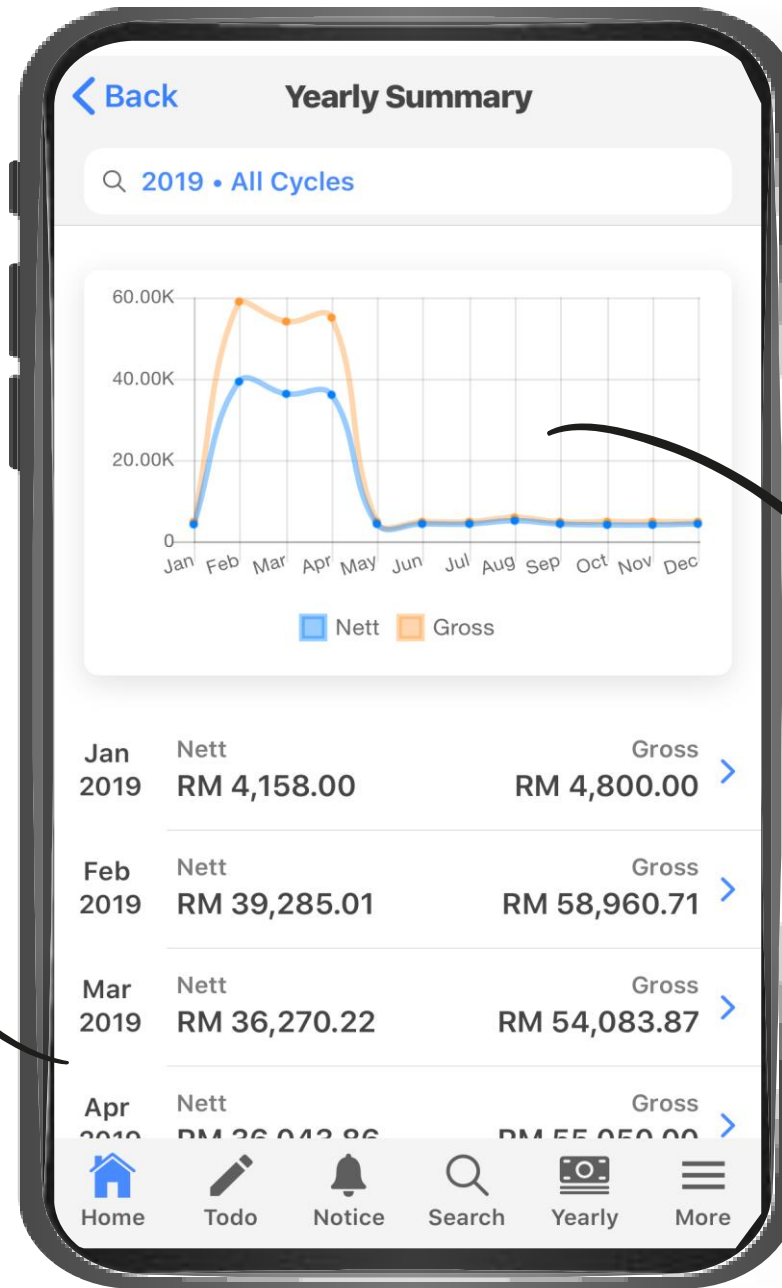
< Back Yearly Summary

2019 • All Cycles

60.00K
40.00K
20.00K
0
Jan Feb Mar Apr May Jun Jul Aug Sep Oct Nov Dec

Nett Gross

Jan 2019 Nett RM 4,158.00 Gross RM 4,800.00 >

Feb 2019 Nett RM 39,285.01 Gross RM 58,960.71 >

Mar 2019 Nett RM 36,270.22 Gross RM 54,083.87 >

Apr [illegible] Nett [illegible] Gross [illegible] >

Home Todo Notice Search Yearly More